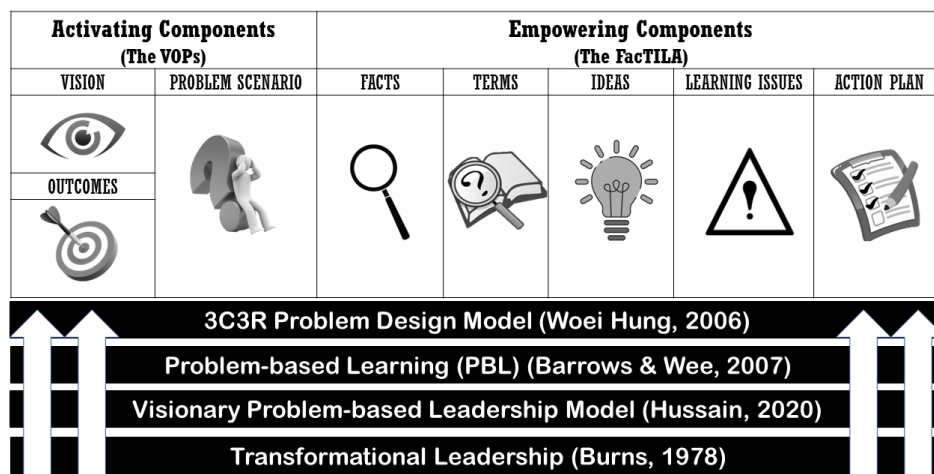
| Activating Components (The VOPs) | | Empowering Components (The FacTILA) | | | | |
|---|---|---|---|---|---|---|
| VISION | PROBLEM SCENARIO | FACTS | TERMS | IDEAS | LEARNING ISSUES | ACTION PLAN |
| OUTCOMES | | | | | | |

3C3R Problem Design Model (Woei Hung, 2006)

Problem-based Learning (PBL) (Barrows & Wee, 2007)

Visionary Problem-based Leadership Model (Hussain, 2020)

Transformational Leadership (Burns, 1978)